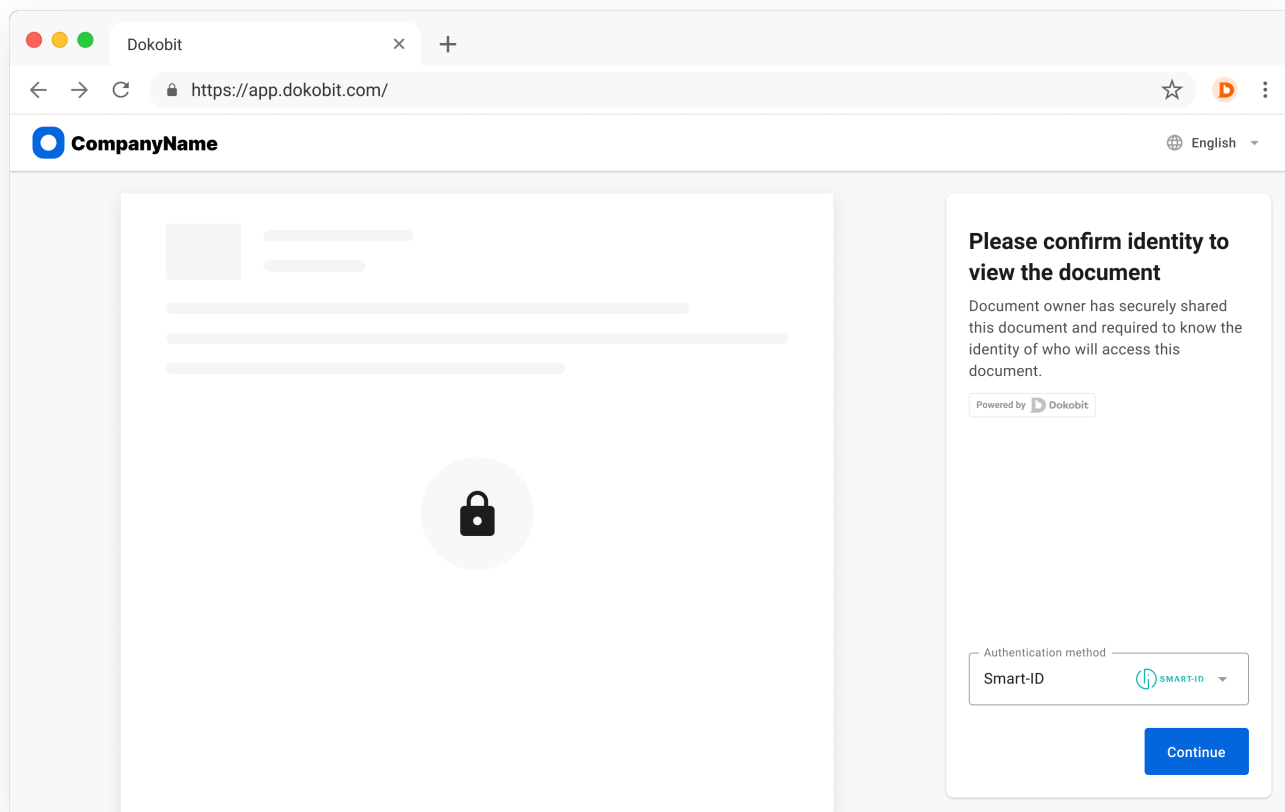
Dokobit

https://app.dokobit.com/

CompanyName

English

Please confirm identity to view the document

Document owner has securely shared this document and required to know the identity of who will access this document.

Powered by Dokobit

Authentication method

Smart-ID

SMART-ID

Continue